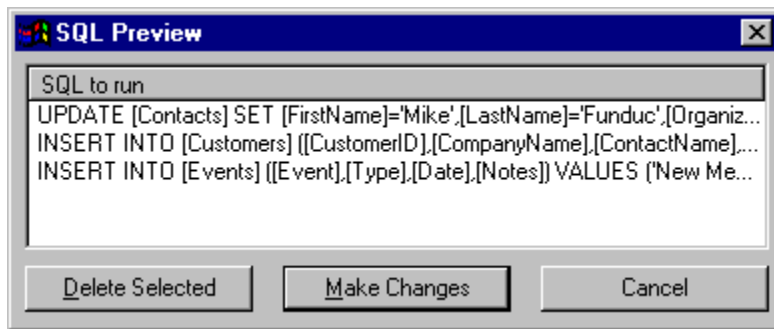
SQL Preview

SQL to run

UPDATE [Contacts] SET [FirstName]='Mike',[LastName]='Funduc',[Organiz...
INSERT INTO [Customers] ([CustomerID],[CompanyName],[ContactName],...
INSERT INTO [Events] ([Event],[Type],[Date],[Notes]) VALUES ('New Me...

Delete Selected | Make Changes | Cancel